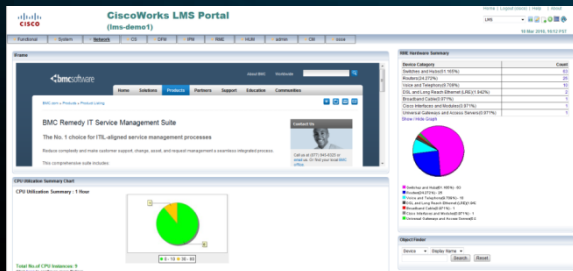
CiscoWorks LMS Portal
(lms-demo1)

Home | Logout (lsms) | Help | About

LMS

10 Mar 2010, 10:12 PST

Functional | System | Network | CS | DFM | IPM | RME | HUM | admin | CM | snow

Frame

bmcsoftware

About BMC | Worldwide

Home | Solutions | Products | Partners | Support | Education | Communities

BMC.com > Products > Product Listing

BMC Remedy IT Service Management Suite

The No. 1 choice for ITIL-aligned service management processes

Reduce complexity and make customer support, change, asset, and request management a seamless integrated process.

This comprehensive suite includes:

Contact Us

Call us at (877) 640-6222 or email us. Or find your local BMC office.

CPU Utilization Summary Chart

CPU Utilization Summary : 1 Hour

0 - 10 | 10 - 20

Total No.of CPU Instances: 9

RME Hardware Summary

| Device Category | Count |
|---|---|
| Switches and Hubs(61.165%) | 63 |
| Routers(24.272%) | 25 |
| Voice and Telephony(6.796%) | 10 |
| DSL and Long Reach Ethernet (LRE)(1.942%) | 2 |
| Broadband Cable(0.971%) | 1 |
| Cisco Interfaces and Modules(0.971%) | 1 |
| Universal Gateways and Access Servers(0.971%) | 1 |

Show | Hide Graph

Switches and Hubs(61.165%) - 63
Routers(24.272%) - 25
Voice and Telephony(6.796%) - 10
DSL and Long Reach Ethernet (LRE)(1.942%)
Broadband Cable(0.971%) - 1
Cisco Interfaces and Modules(0.971%) - 1
Universal Gateways and Access Servers(0.971%)

Object Finder

Device | Display Name

Search | Reset